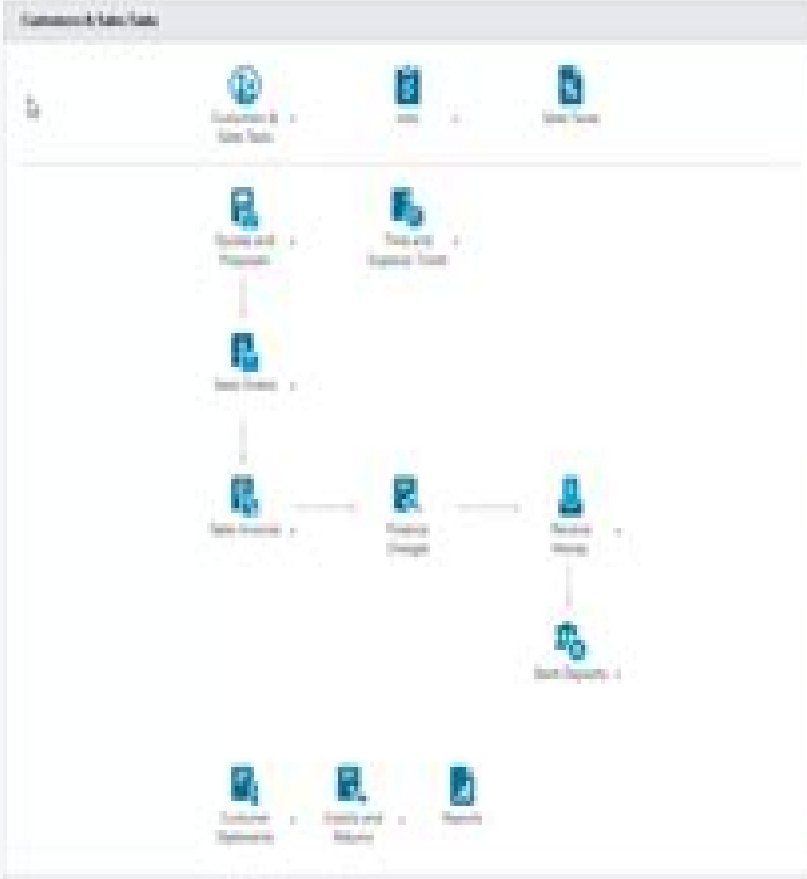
Customers & Sales Tasks

Customers & Sales Tasks

Items

Sales Taxes

Quotes and Proposals

Time and Expense Tickets

Sales Orders

Sales Invoices

Finance Charges

Receive Money

Bank Deposits

Customer Statements

Credits and Returns

Reports